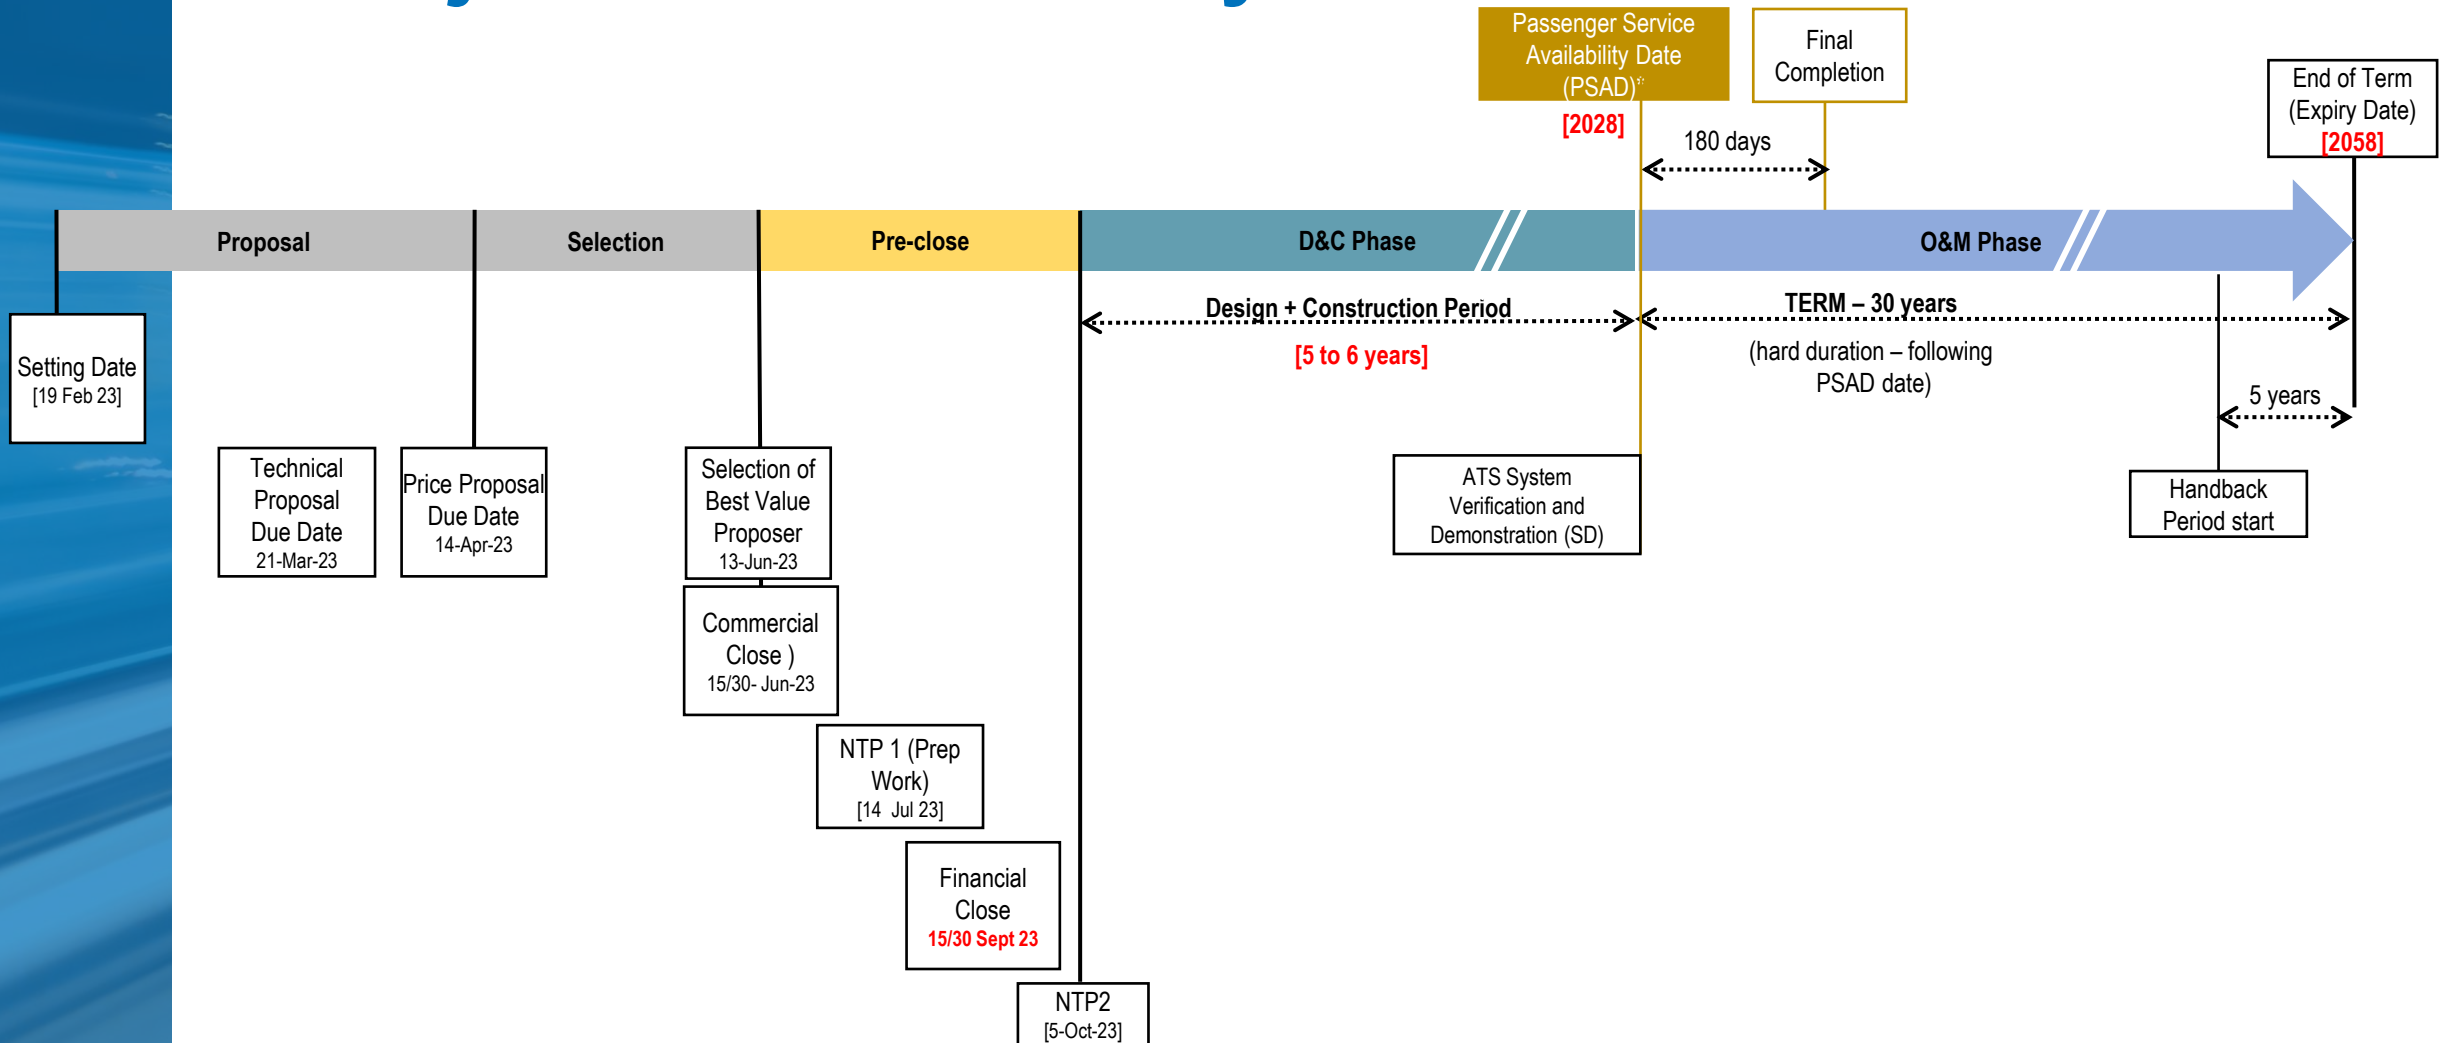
Passenger Service Availability Date (PSAD)*
[2028]

Final Completion

180 days

End of Term (Expiry Date)
[2058]

Proposal

Selection

Pre-close

D&C Phase

O&M Phase

Setting Date
[19 Feb 23]

Design + Construction Period
[5 to 6 years]

TERM – 30 years
(hard duration – following PSAD date)

5 years

Technical Proposal Due Date
21-Mar-23

Price Proposal Due Date
14-Apr-23

Selection of Best Value Proposer
13-Jun-23

ATS System Verification and Demonstration (SD)

Handback Period start

Commercial Close )
15/30- Jun-23

NTP 1 (Prep Work)
[14 Jul 23]

Financial Close
15/30 Sept 23

NTP2
[5-Oct-23]